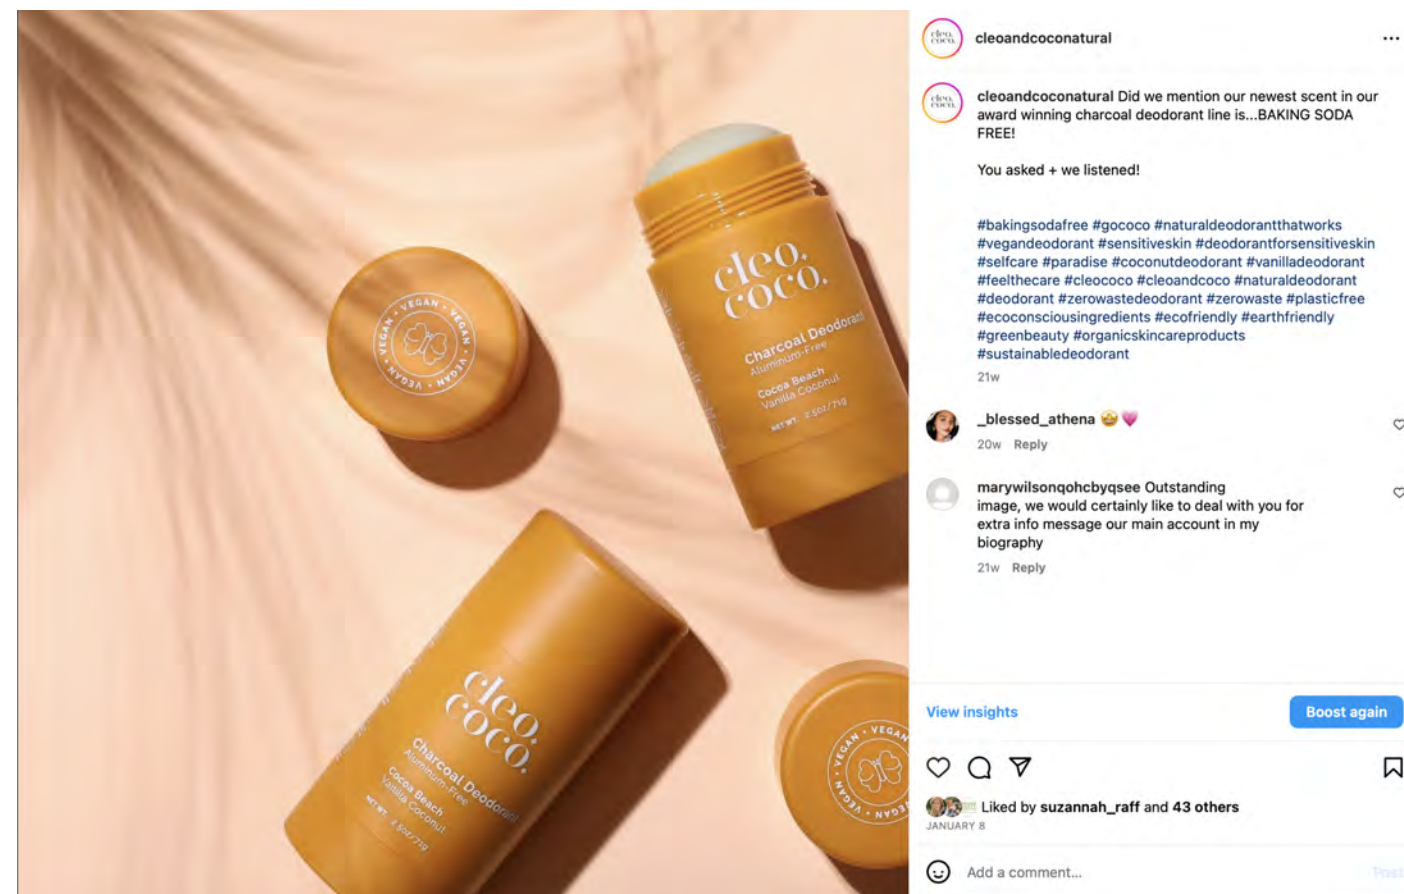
VEGAN • VEGAN • VEGAN • VEGAN •

cleo. coco.
Charcoal Deodorant
Aluminum-Free
Cocoa Beach
Vanilla Coconut
NET WT. 2.5oz/71g

cleo. coco.
Charcoal Deodorant
Aluminum-Free
Cocoa Beach
Vanilla Coconut
NET WT. 2.5oz/71g

VEGAN • VEGAN •

cleoandcoconatural ...

cleoandcoconatural Did we mention our newest scent in our award winning charcoal deodorant line is...BAKING SODA FREE!

You asked + we listened!

#bakingsodafree #gococo #naturaldeodorantthatworks #vegandeodorant #sensitiveskin #deodorantforsensitiveskin #selfcare #paradise #coconutdeodorant #vanilladeodorant #feelthecare #cleococo #cleoandcoco #naturaldeodorant #deodorant #zerowastedeodorant #zerowaste #plasticfree #ecoconsciousingredients #ecofriendly #earthfriendly #greenbeauty #organicskincareproducts #sustainabledeodorant

21w

_blessed_athena 🤩💗
20w Reply

marywilsonqohcbyqsee Outstanding image, we would certainly like to deal with you for extra info message our main account in my biography
21w Reply

View insights
Boost again

Liked by suzannah_raff and 43 others
JANUARY 8

Add a comment...
Post